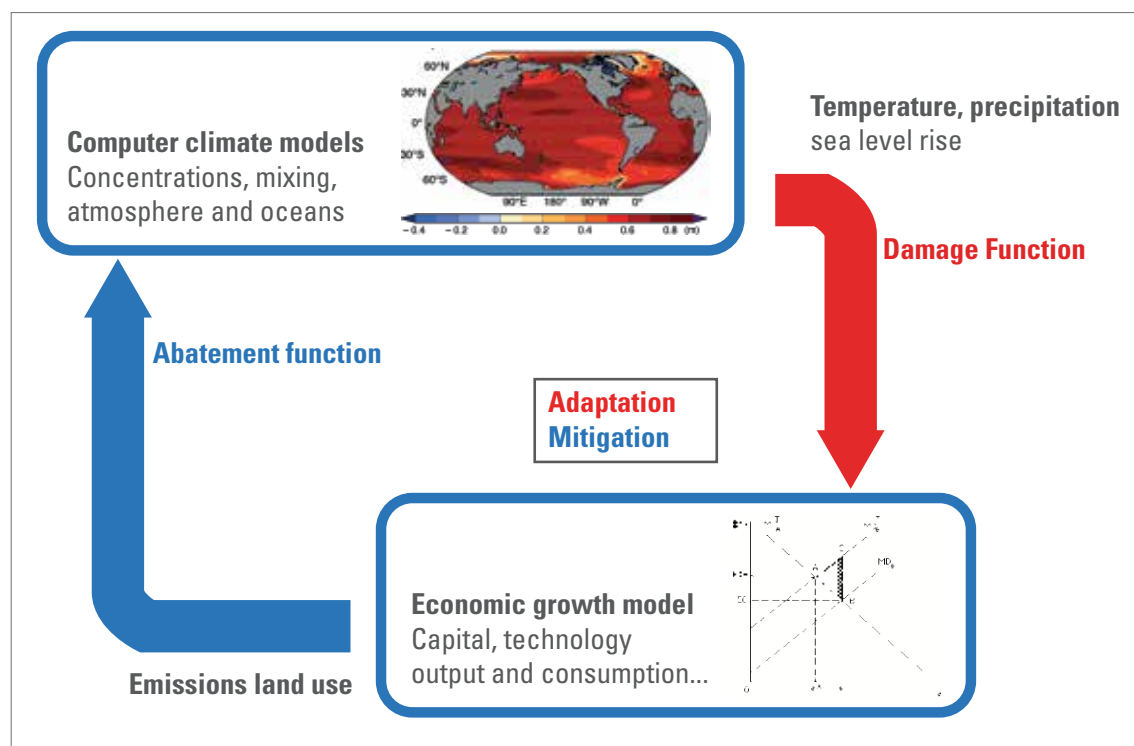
Computer climate models
Concentrations, mixing, atmosphere and oceans

60°N
30°N
0°
30°S
60°S
90°E 180° 90°W 0°
−0.4 −0.2 0.0 0.2 0.4 0.6 0.8 (m)

Temperature, precipitation
sea level rise

Damage Function

Abatement function

Adaptation
Mitigation

Economic growth model
Capital, technology output and consumption...

Emissions land use

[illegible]